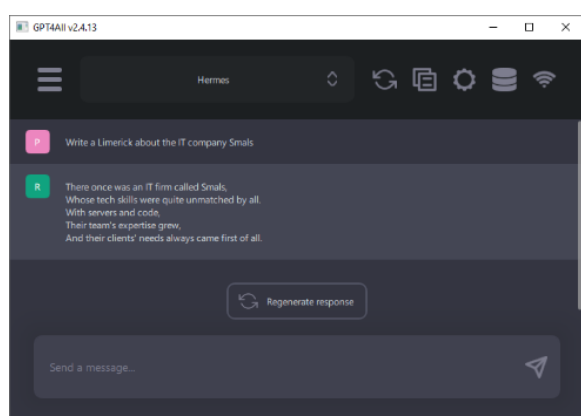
GPT4All v2.4.13

Hermes

P

Write a Limerick about the IT company Smals

R

There once was an IT firm called Smals,
Whose tech skills were quite unmatched by all.
With servers and code,
Their team's expertise grew,
And their clients' needs always came first of all.

Regenerate response

Send a message...